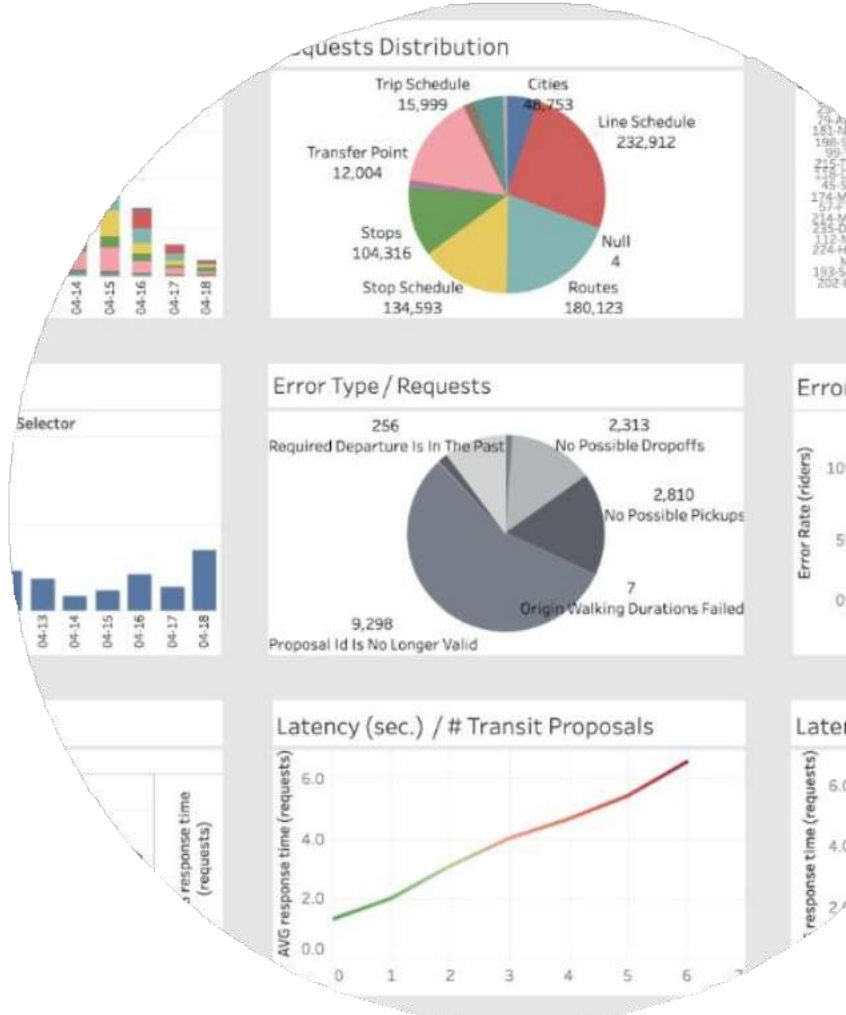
equests Distribution

Trip Schedule
15,999

Cities
48,753

Line Schedule
232,912

Transfer Point
12,004

Stops
104,316

Null
4

Stop Schedule
134,593

Routes
180,123

04-14
04-15
04-16
04-17
04-18

Error Type / Requests

Erro

Selector

256
Required Departure Is In The Past

2,313
No Possible Dropoffs

2,810
No Possible Pickups

7
Origin Walking Durations Failed

9,298
Proposal Id Is No Longer Valid

Error Rate (riders)
10
5
0

04-13
04-14
04-15
04-16
04-17
04-18

Latency (sec.) / # Transit Proposals

Later

AVG response time (requests)
6.0
4.0
2.0
0.0
0
1
2
3
4
5
6

response time (requests)

response time (requests)
6.0
4.0
2.